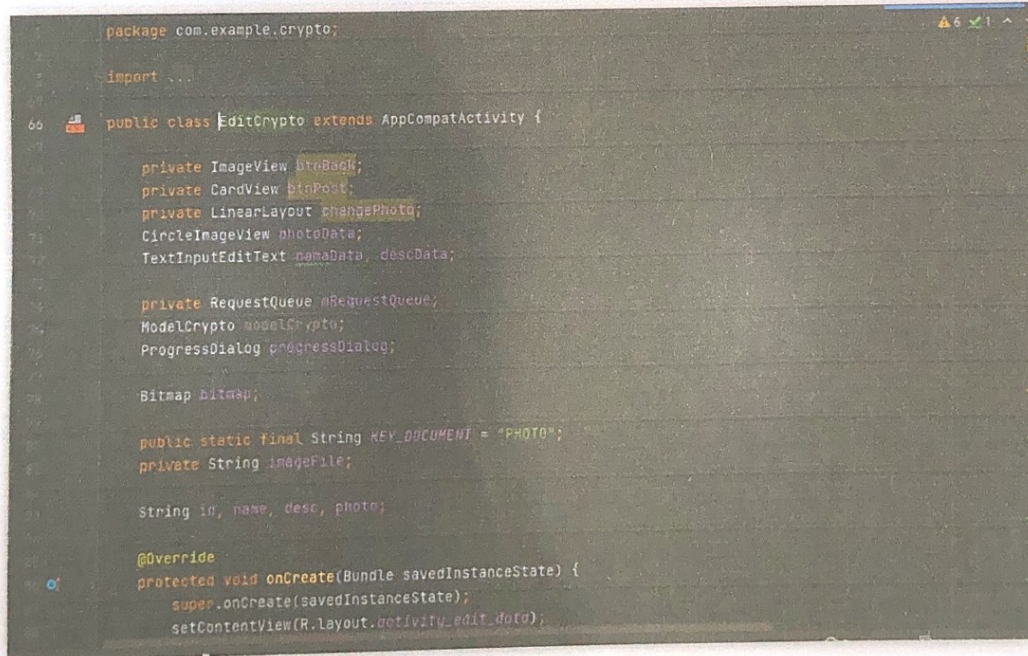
package com.example.crypto;

import ...

66 public class EditCrypto extends AppCompatActivity {

private ImageView btnBack;
private CardView btnPost;
private LinearLayout changePhoto;
CircleImageView photoData;
TextInputEditText namaData, descData;

private RequestQueue mRequestQueue;
ModelCrypto modelCrypto;
ProgressDialog progressDialog;

Bitmap bitmap;

public static final String KEY_DOCUMENT = "PHOTO";
private String imageFile;

String id, name, desc, photo;

@Override
protected void onCreate(Bundle savedInstanceState) {
super.onCreate(savedInstanceState);
setContentView(R.layout.activity_edit_data);

▲6 ✓1